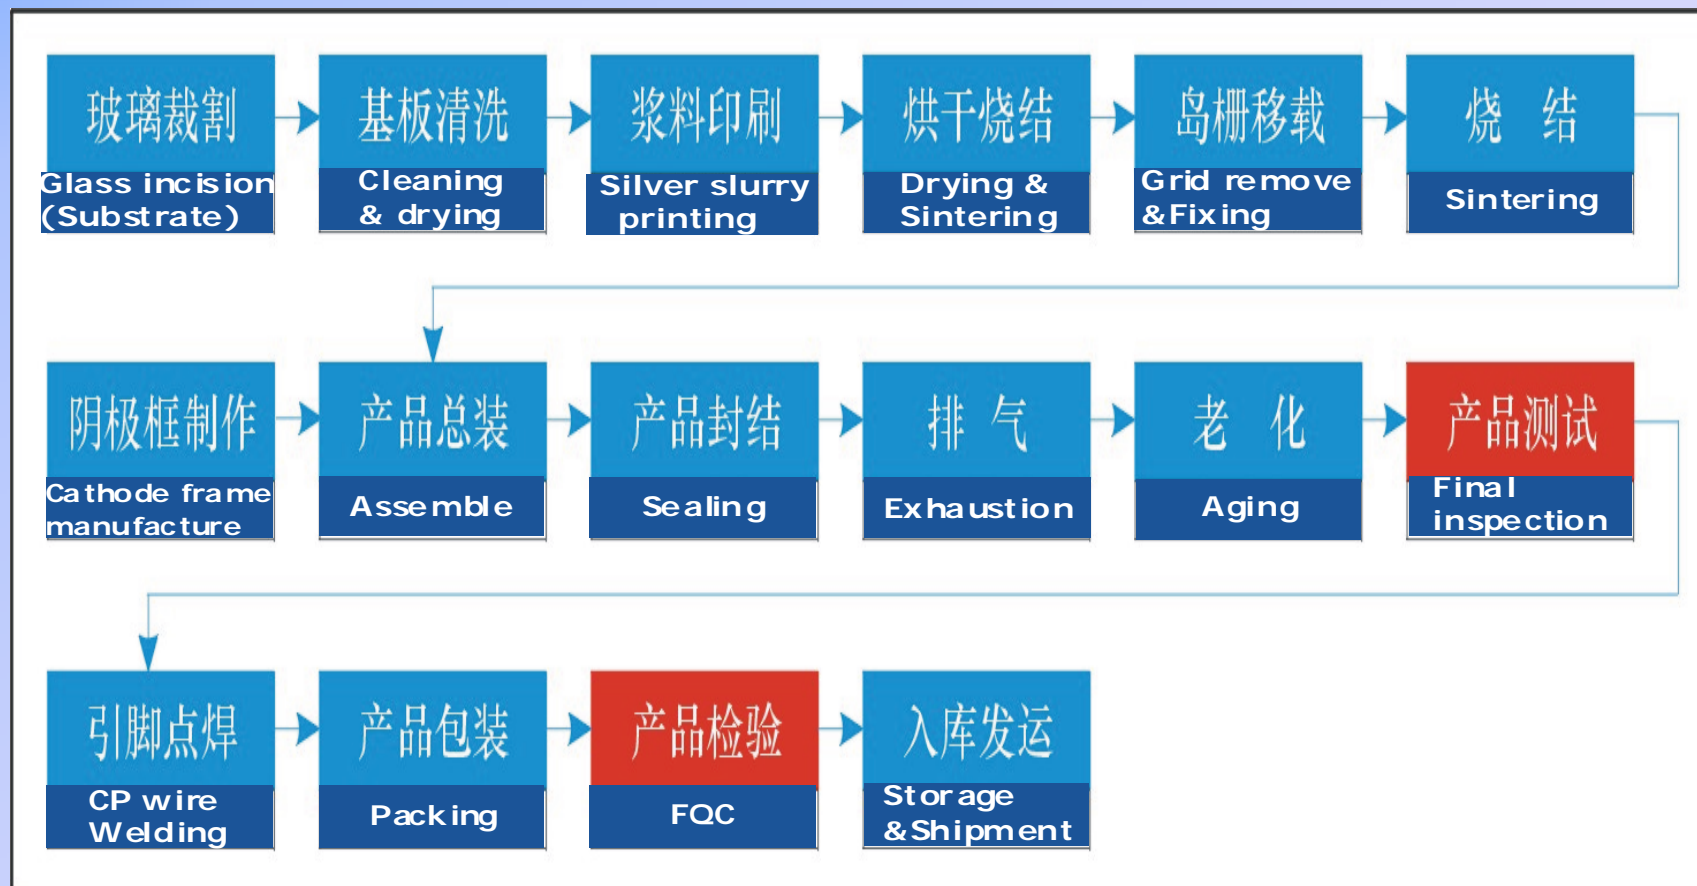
玻璃裁割
Glass incision (Substrate)

基板清洗
Cleaning & drying

浆料印刷
Silver slurry printing

烘干烧结
Drying & Sintering

岛栅移栽
Grid remove &Fixing

烧 结
Sintering

阴极框制作
Cathode frame manufacture

产品总装
Assemble

产品封结
Sealing

排 气
Exhaustion

老 化
Aging

产品测试
Final inspection

引脚点焊
CP wire Welding

产品包装
Packing

产品检验
FQC

入库发运
Storage &Shipment